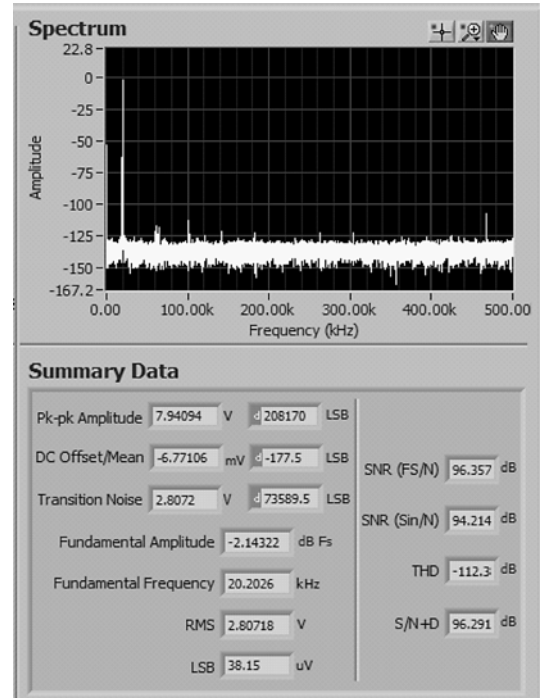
Spectrum

22.8
0
-25
-50
-75
-100
-125
-150
-167.2

Amplitude

0.00 100.00k 200.00k 300.00k 400.00k 500.00

Frequency (kHz)

Summary Data

Pk-pk Amplitude 7.94094 V d 208170 LSB

DC Offset/Mean -6.77106 mV d -177.5 LSB

Transition Noise 2.8072 V d 73589.5 LSB

Fundamental Amplitude -2.14322 dB Fs

Fundamental Frequency 20.2026 kHz

RMS 2.80718 V

LSB 38.15 uV

SNR (FS/N) 96.357 dB

SNR (Sin/N) 94.214 dB

THD -112.3 dB

S/N+D 96.291 dB